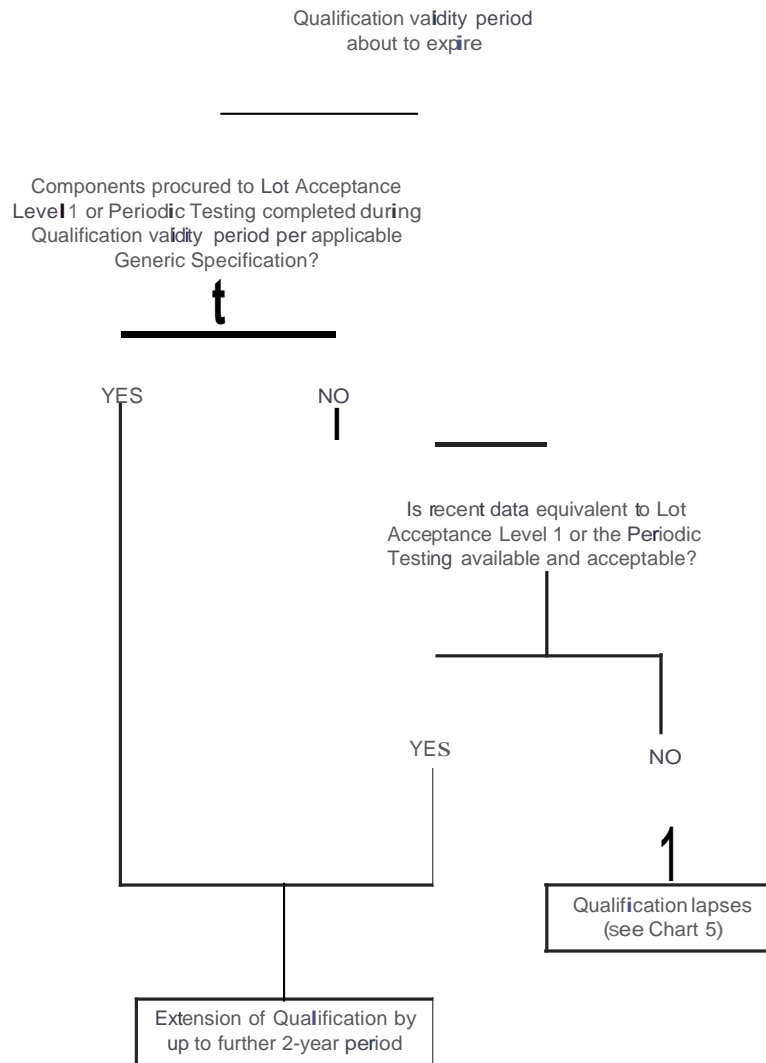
Qualification validity period about to expire

Components procured to Lot Acceptance Level 1 or Periodic Testing completed during Qualification validity period per applicable Generic Specification?

t

YES

NO

Is recent data equivalent to Lot Acceptance Level 1 or the Periodic Testing available and acceptable?

YES

NO

1

Qualification lapses (see Chart 5)

Extension of Qualification by up to further 2-year period